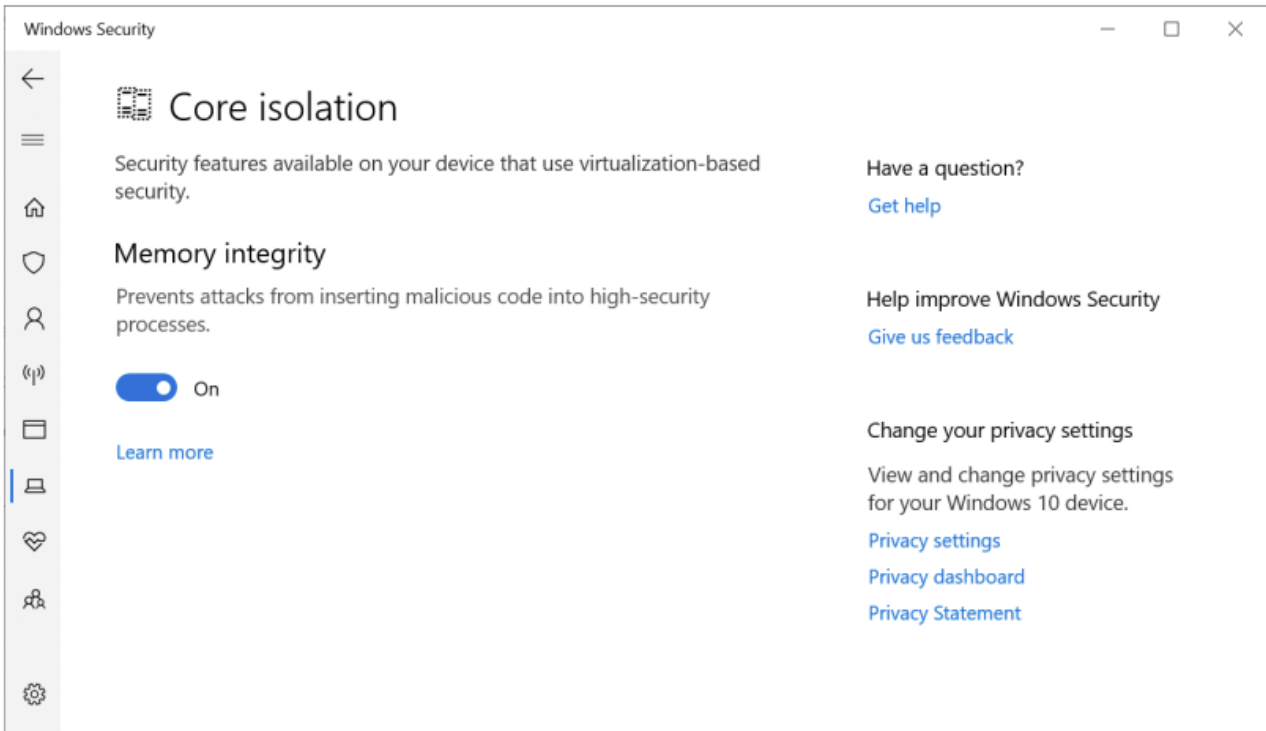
Windows Security

Core isolation

Security features available on your device that use virtualization-based security.

Memory integrity

Prevents attacks from inserting malicious code into high-security processes.

On

Learn more

Have a question?

Get help

Help improve Windows Security

Give us feedback

Change your privacy settings

View and change privacy settings for your Windows 10 device.

Privacy settings

Privacy dashboard

Privacy Statement